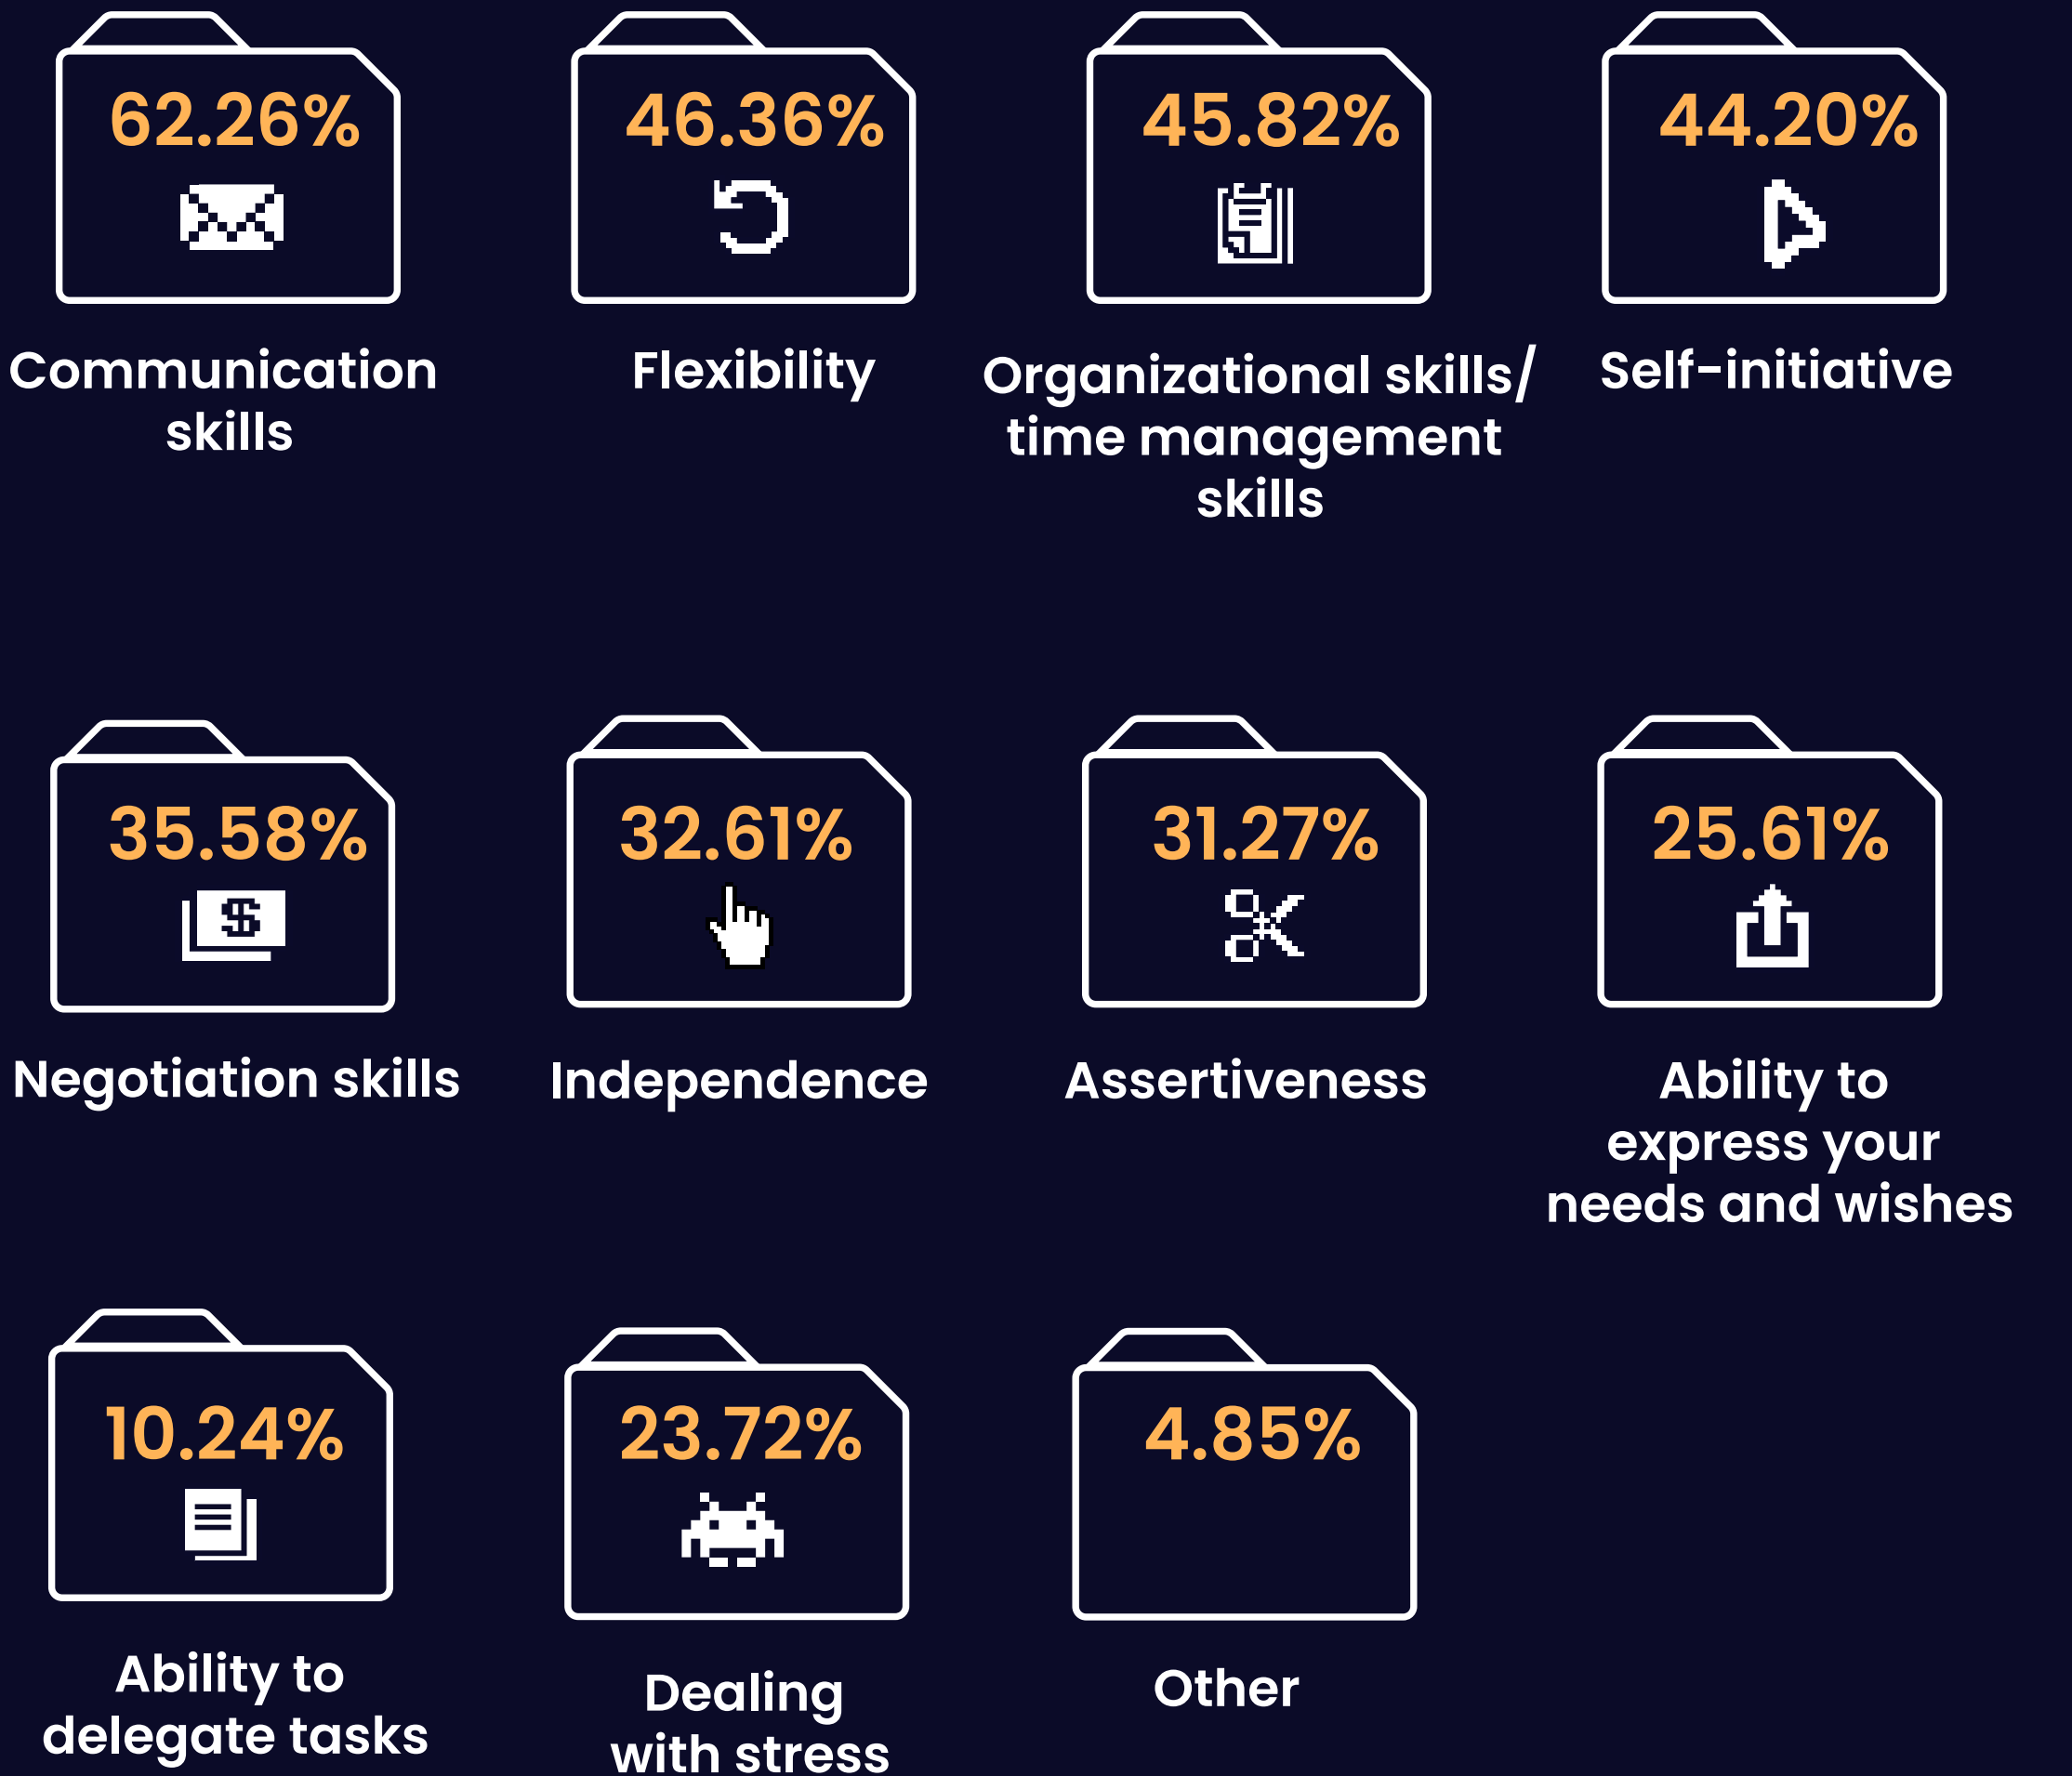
62.26%

Communication skills

46.36%

Flexibility

45.82%

Organizational skills/ time management skills

44.20%

Self-initiative

35.58%

Negotiation skills

32.61%

Independence

31.27%

Assertiveness

25.61%

Ability to express your needs and wishes

10.24%

Ability to delegate tasks

23.72%

Dealing with stress

4.85%

Other